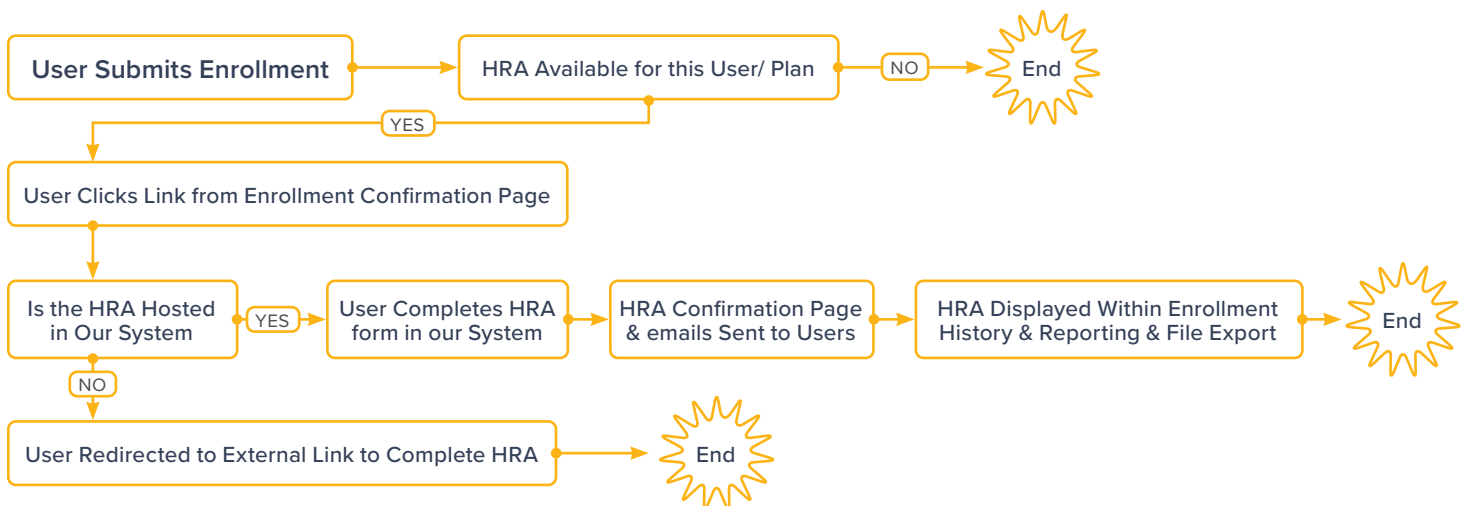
User Submits Enrollment

HRA Available for this User/ Plan

NO

End

YES

User Clicks Link from Enrollment Confirmation Page

Is the HRA Hosted in Our System

YES

User Completes HRA form in our System

HRA Confirmation Page & emails Sent to Users

HRA Displayed Within Enrollment History & Reporting & File Export

End

NO

User Redirected to External Link to Complete HRA

End